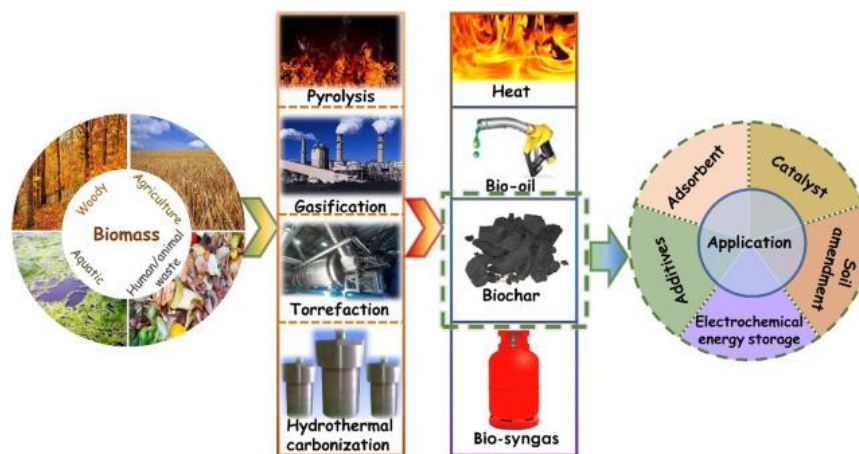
Biomass
Woody
Agriculture
Aquatic
Human/animal waste

Pyrolysis
Gasification
Torrefaction
Hydrothermal carbonization

Heat
Bio-oil
Biochar
Bio-syngas

Application
Adsorbent
Catalyst
Soil amendment
Electrochemical energy storage
Additives